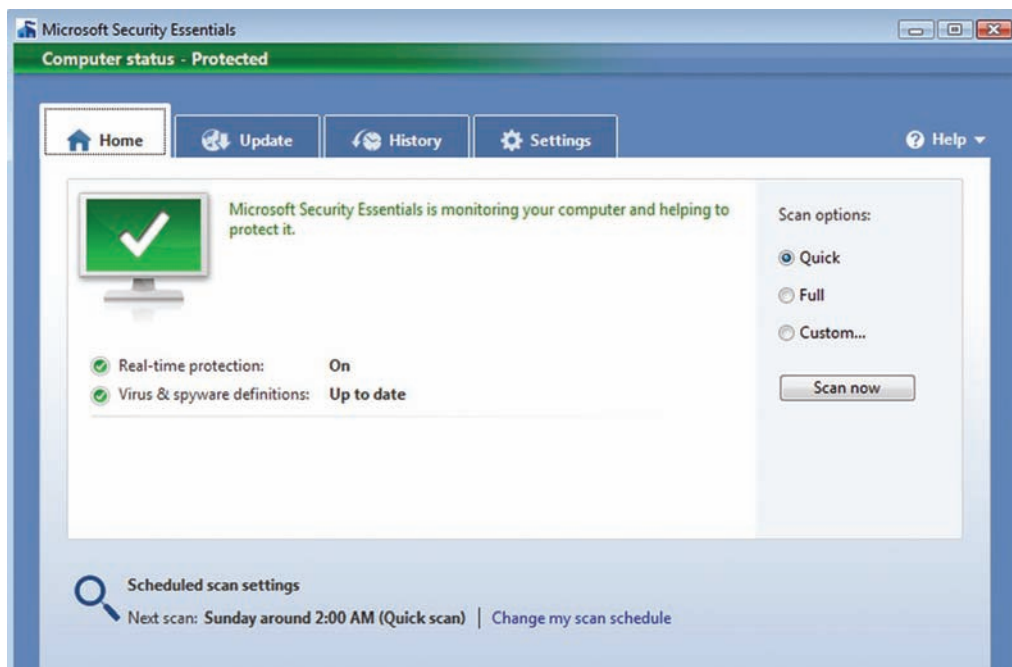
Microsoft Security Essentials

Computer status - Protected

Home

Update

History

Settings

Help

Microsoft Security Essentials is monitoring your computer and helping to protect it.

Real-time protection: On

Virus & spyware definitions: Up to date

Scan options:

Quick

Full

Custom...

Scan now

Scheduled scan settings

Next scan: Sunday around 2:00 AM (Quick scan) | Change my scan schedule